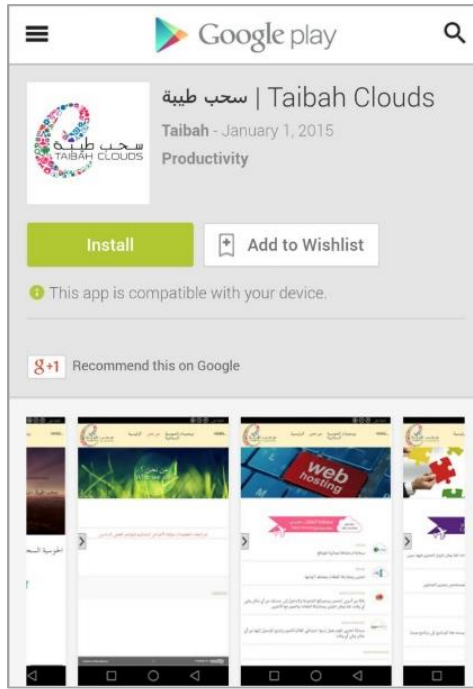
Google play

سحب طيبة | Taibah Clouds

Taibah - January 1, 2015

Productivity

سحب طيبة
TAIBAH CLOUDS

Install

Add to Wishlist

This app is compatible with your device.

g+1 Recommend this on Google

web
hosting